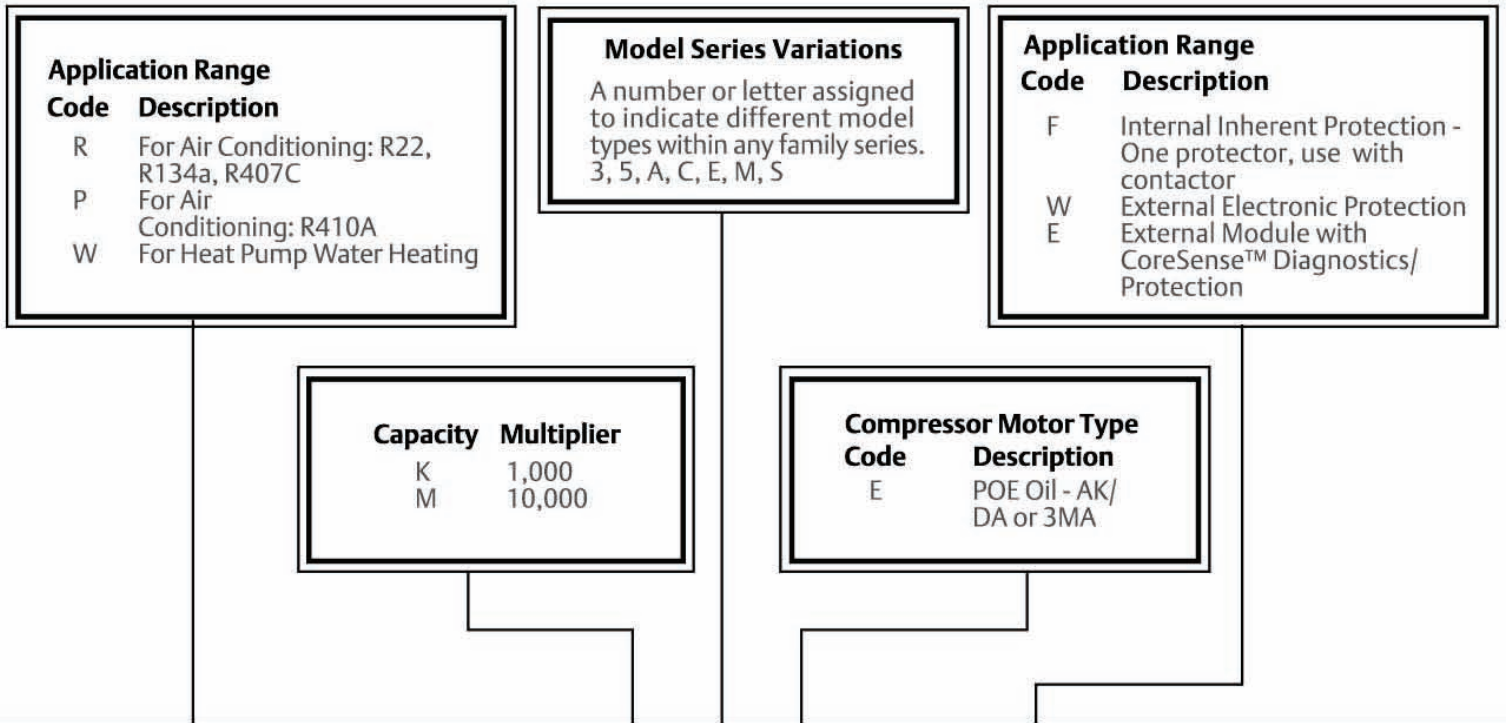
Application Range

| Code | Description |
|---|---|
| R | For Air Conditioning: R22, R134a, R407C |
| P | For Air Conditioning: R410A |
| W | For Heat Pump Water Heating |

Model Series Variations

A number or letter assigned to indicate different model types within any family series. 3, 5, A, C, E, M, S

Application Range

| Code | Description |
|---|---|
| F | Internal Inherent Protection - One protector, use with contactor |
| W | External Electronic Protection |
| E | External Module with CoreSense™ Diagnostics/ Protection |

| Capacity | Multiplier |
|---|---|
| K | 1,000 |
| M | 10,000 |

Compressor Motor Type

| Code | Description |
|---|---|
| E | POE Oil - AK/ DA or 3MA |